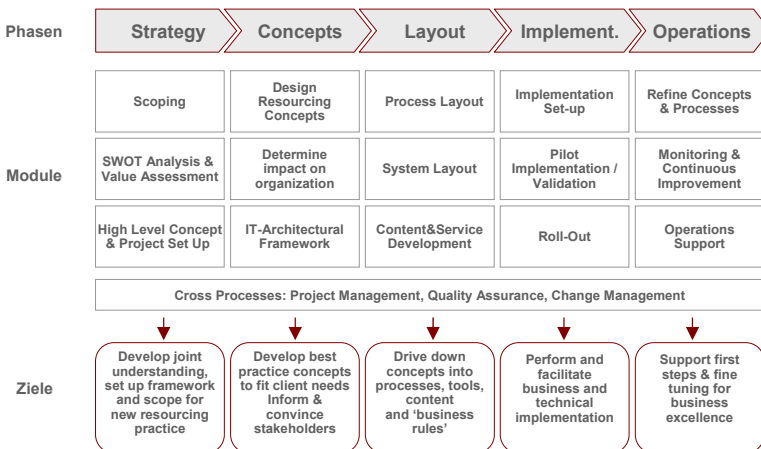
Phasen

| Strategy | Concepts | Layout | Implement. | Operations |
|---|---|---|---|---|

Module

| Scoping | Design Resourcing Concepts | Process Layout | Implementation Set-up | Refine Concepts & Processes |
|---|---|---|---|---|
| SWOT Analysis & Value Assessment | Determine impact on organization | System Layout | Pilot Implementation / Validation | Monitoring & Continuous Improvement |
| High Level Concept & Project Set Up | IT-Architectural Framework | Content&Service Development | Roll-Out | Operations Support |

Cross Processes: Project Management, Quality Assurance, Change Management

Ziele

| Develop joint understanding, set up framework and scope for new resourcing practice | Develop best practice concepts to fit client needs Inform & convince stakeholders | Drive down concepts into processes, tools, content and 'business rules' | Perform and facilitate business and technical implementation | Support first steps & fine tuning for business excellence |
|---|---|---|---|---|